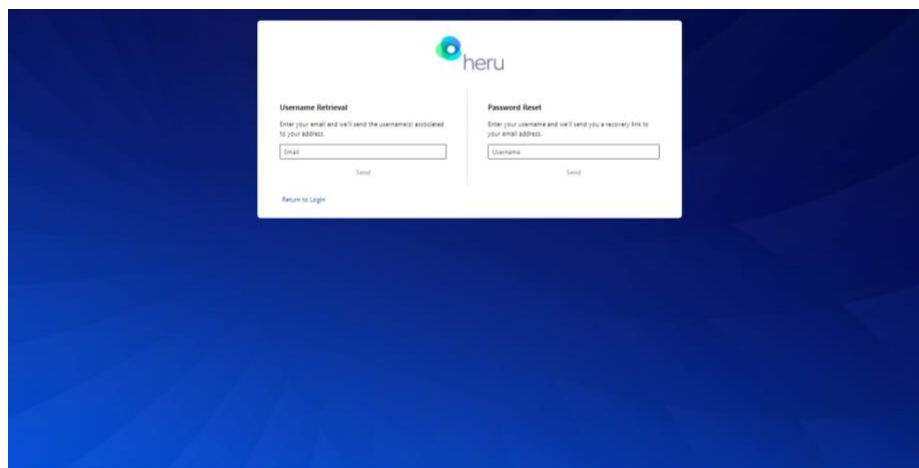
heru

Username Retrieval

Enter your email and we'll send the username(s) associated to your address.

Email

Send

Password Reset

Enter your username and we'll send you a recovery link to your email address.

Username

Send

Return to Login